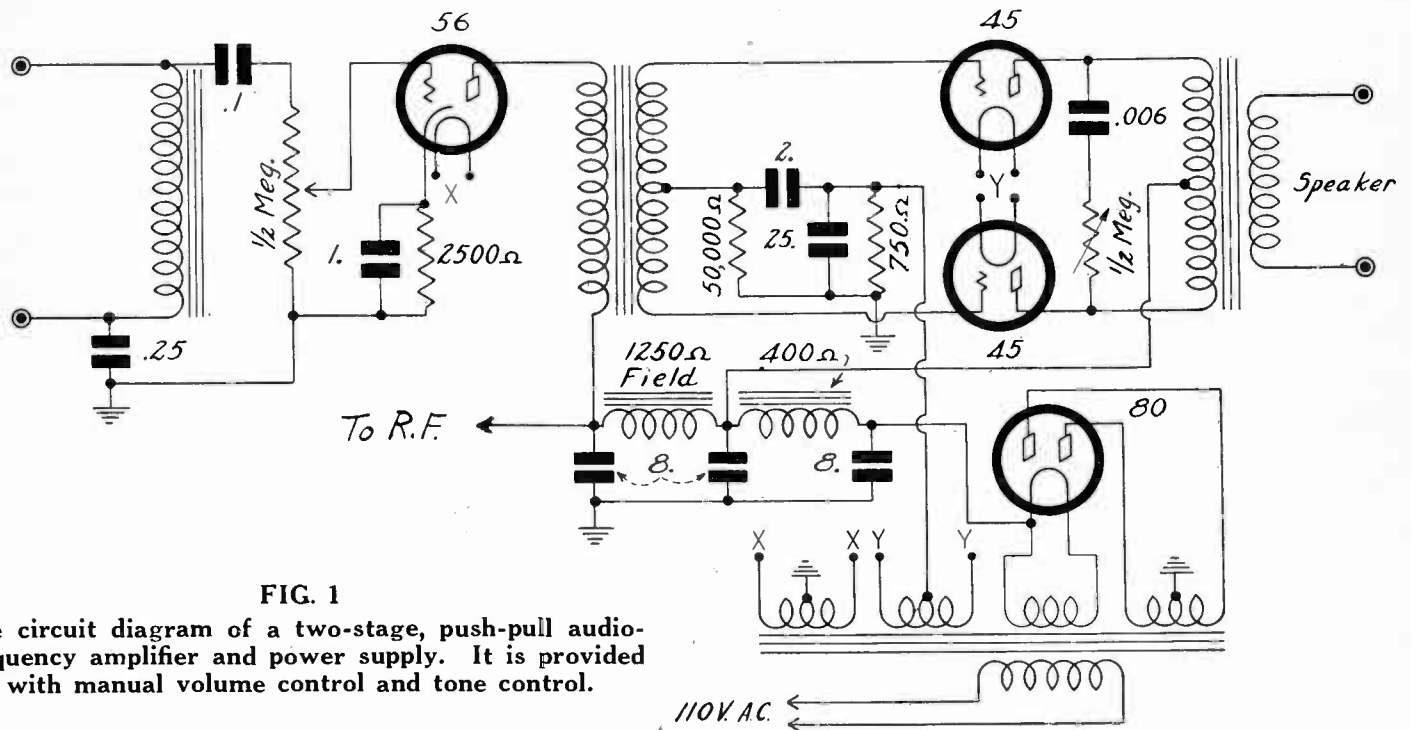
56

45

.1

.006

½ Meg.

X

1.

2500Ω

2.

50,000Ω

25.

750Ω

Y

½ Meg.

Speaker

.25

45

1250Ω
Field

400Ω

80

To R.F.

8.

8.

X

X

Y

Y

FIG. 1

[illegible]e circuit diagram of a two-stage, push-pull audio-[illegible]quency amplifier and power supply. It is provided with manual volume control and tone control.

110V. A.C.